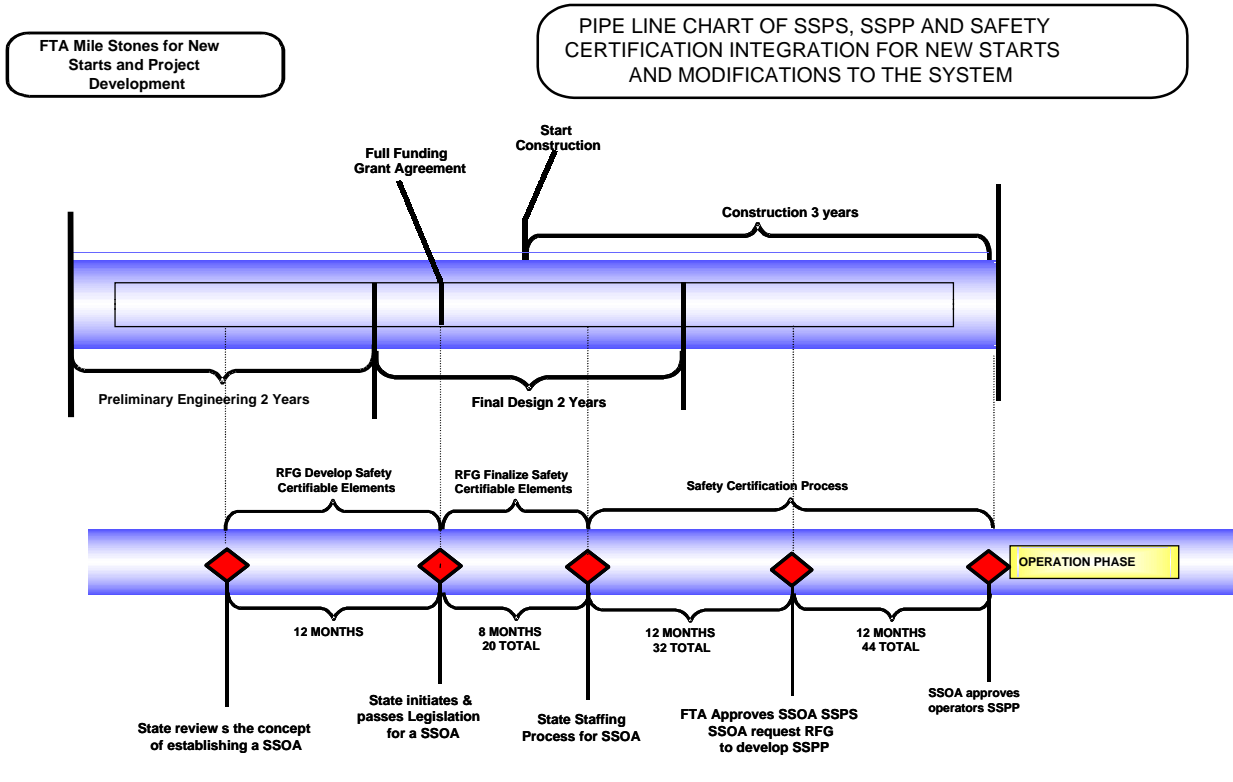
FTA Mile Stones for New Starts and Project Development

PIPE LINE CHART OF SSPS, SSPP AND SAFETY CERTIFICATION INTEGRATION FOR NEW STARTS AND MODIFICATIONS TO THE SYSTEM

Start Construction

Full Funding Grant Agreement

Construction 3 years

Preliminary Engineering 2 Years

Final Design 2 Years

RFG Develop Safety Certifiable Elements

RFG Finalize Safety Certifiable Elements

Safety Certification Process

OPERATION PHASE

12 MONTHS

8 MONTHS
20 TOTAL

12 MONTHS
32 TOTAL

12 MONTHS
44 TOTAL

State review s the concept of establishing a SSOA

State initiates & passes Legislation for a SSOA

State Staffing Process for SSOA

FTA Approves SSOA SSPS
SSOA request RFG to develop SSPP

SSOA approves operators SSPP